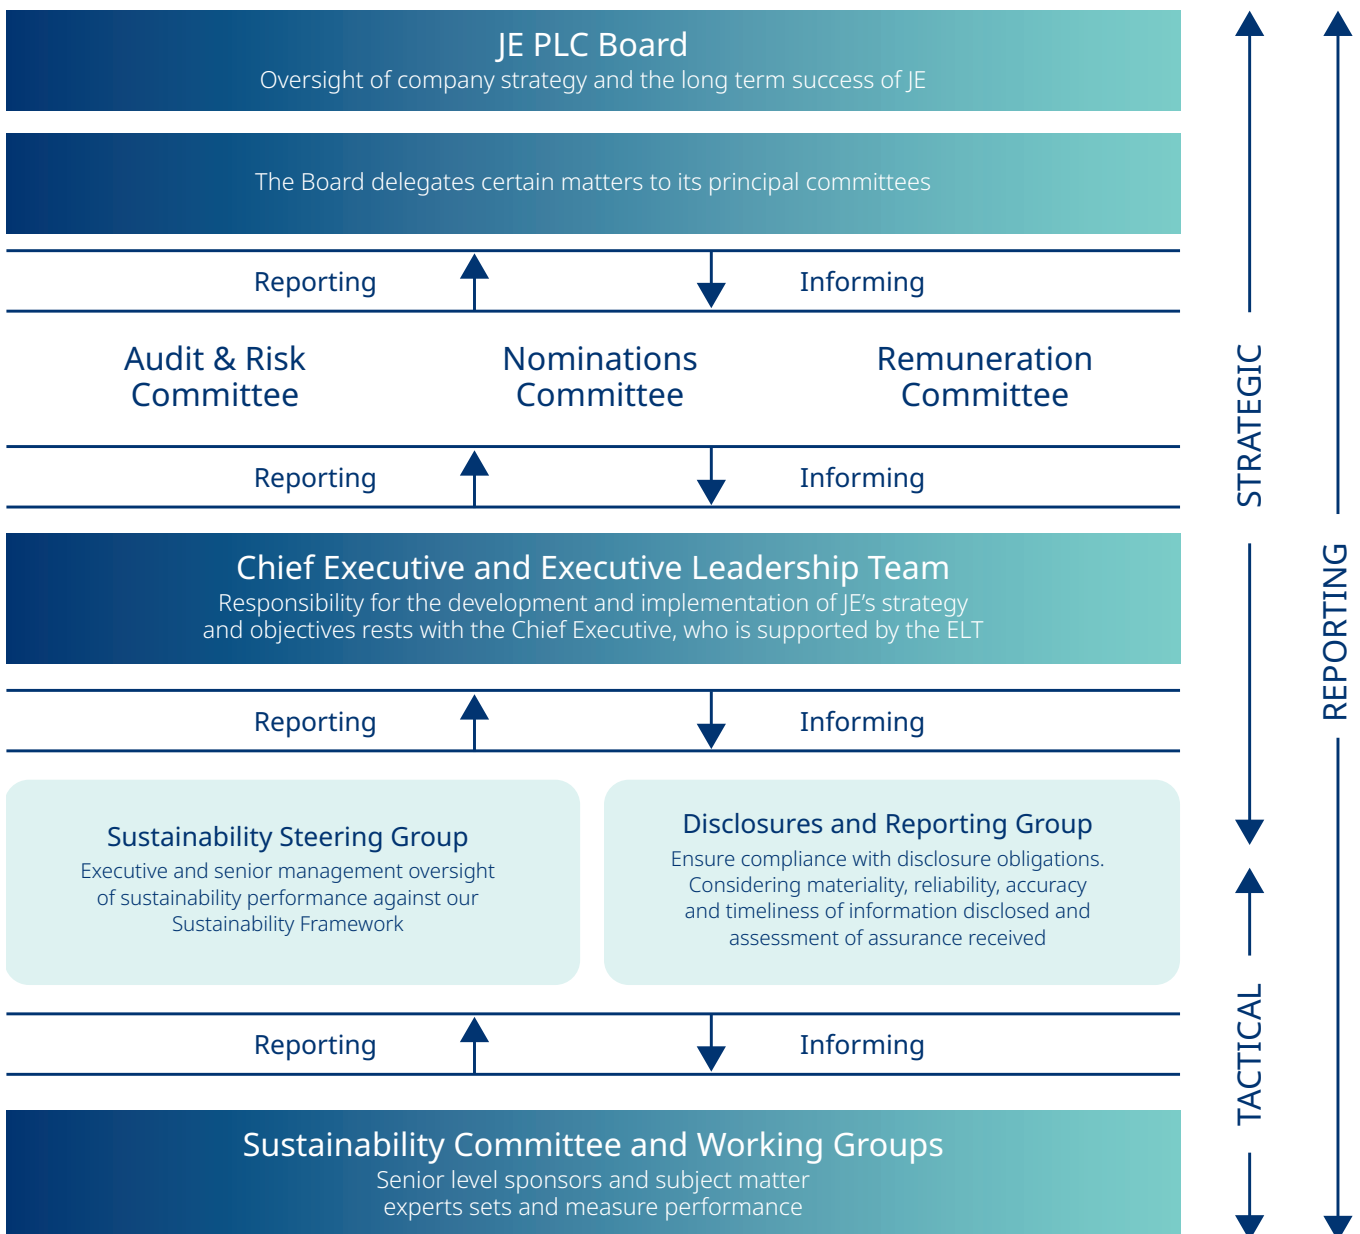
JE PLC Board
Oversight of company strategy and the long term success of JE

The Board delegates certain matters to its principal committees

Reporting Informing

Audit & Risk Committee

Nominations Committee

Remuneration Committee

Reporting Informing

Chief Executive and Executive Leadership Team
Responsibility for the development and implementation of JE's strategy and objectives rests with the Chief Executive, who is supported by the ELT

Reporting Informing

Sustainability Steering Group
Executive and senior management oversight of sustainability performance against our Sustainability Framework

Disclosures and Reporting Group
Ensure compliance with disclosure obligations. Considering materiality, reliability, accuracy and timeliness of information disclosed and assessment of assurance received

Reporting Informing

Sustainability Committee and Working Groups
Senior level sponsors and subject matter experts sets and measure performance

STRATEGIC

TACTICAL

REPORTING